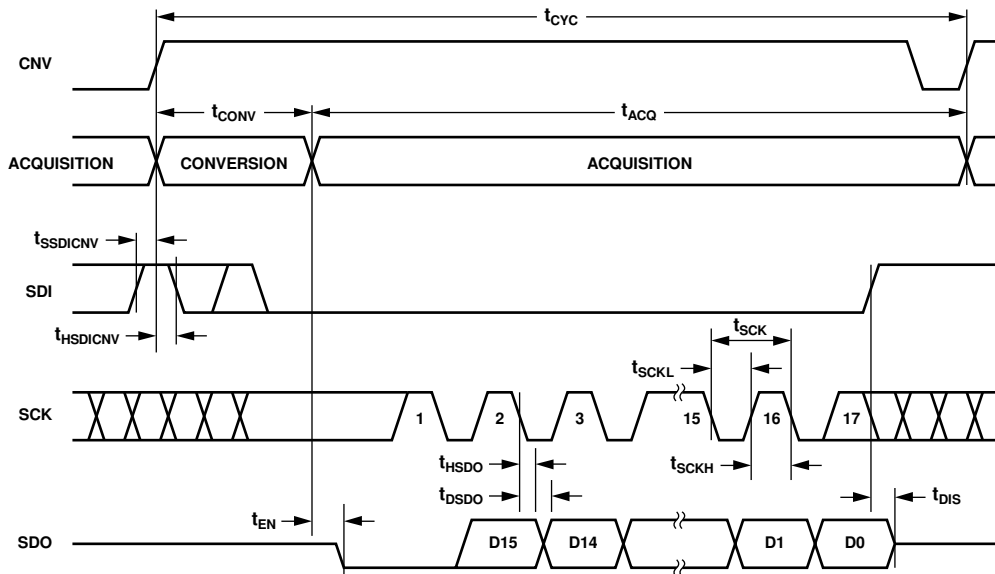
$t_{CYC}$

CNV

$t_{CONV}$

$t_{ACQ}$

ACQUISITION

CONVERSION

ACQUISITION

$t_{SSDICNV}$

SDI

$t_{HSDICNV}$

$t_{SCK}$

$t_{SCKL}$

SCK

1

2

3

15

16

17

$t_{HSDO}$

$t_{SCKH}$

$t_{DSDO}$

$t_{EN}$

$t_{DIS}$

SDO

D15

D14

D1

D0